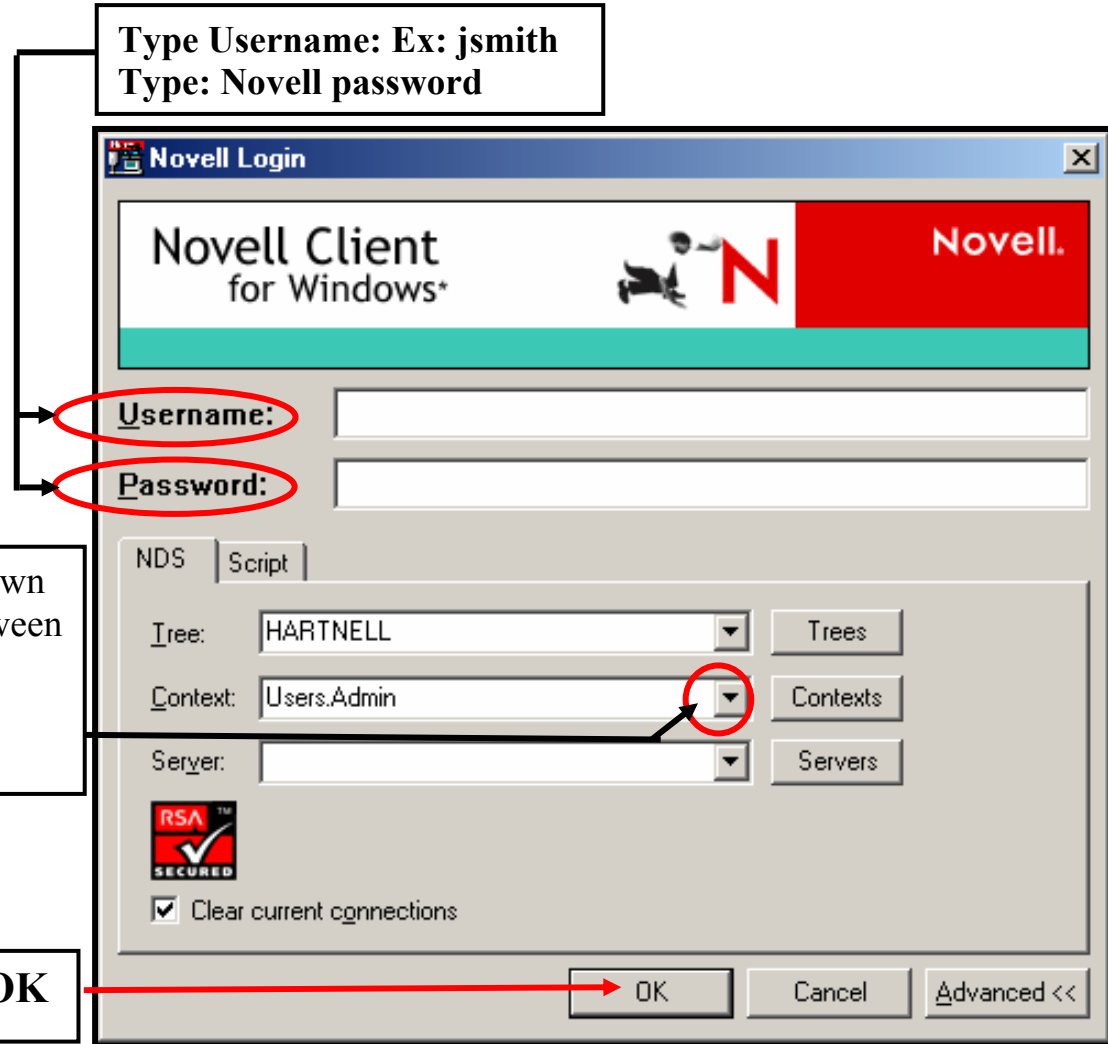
Type Username: Ex: jsmith
Type: Novell password

Novell Login

Novell Client
for Windows*

Novell.

Username:

Password:

wn
veen

NDS
Script

Tree:
HARTNELL
Trees

Context:
Users.Admin
Contexts

Server:
Servers

RSA
SECURED

Clear current connections

OK

OK
Cancel
Advanced <<